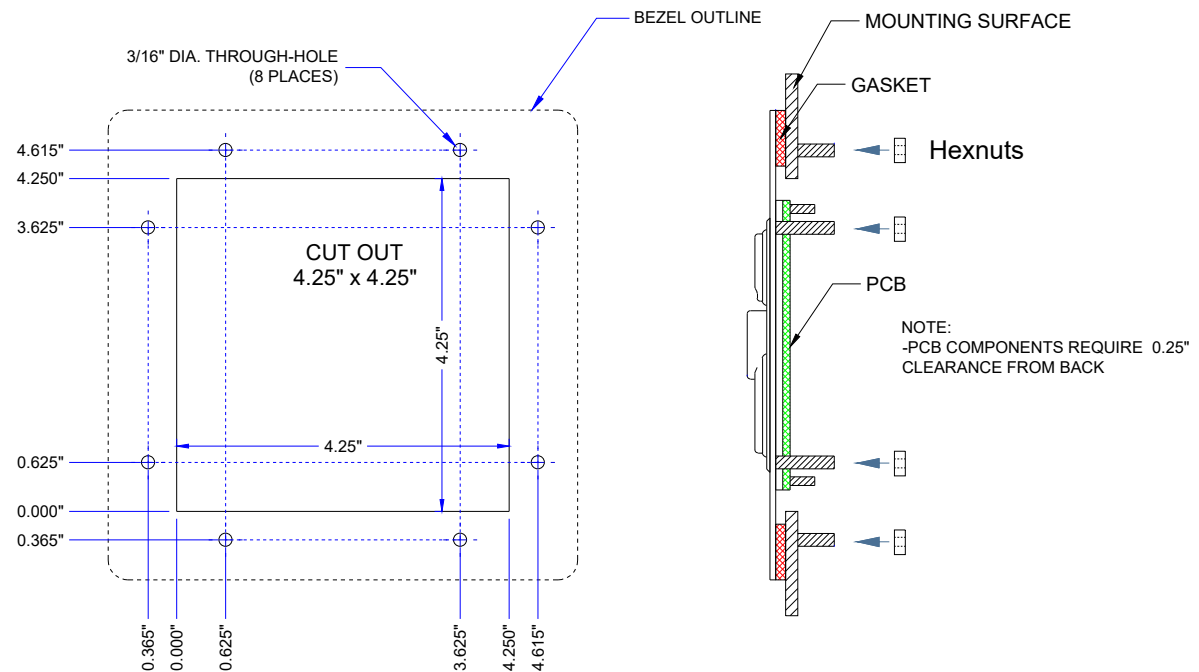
BEZEL OUTLINE

3/16" DIA. THROUGH-HOLE
(8 PLACES)

4.615"
4.250"
3.625"

CUT OUT
4.25" x 4.25"

4.25"

4.25"

0.625"
0.000"
0.365"

0.365"
0.000"
0.625"
3.625"
4.250"
4.615"

MOUNTING SURFACE

GASKET

Hexnuts

PCB

NOTE:
-PCB COMPONENTS REQUIRE 0.25"
CLEARANCE FROM BACK